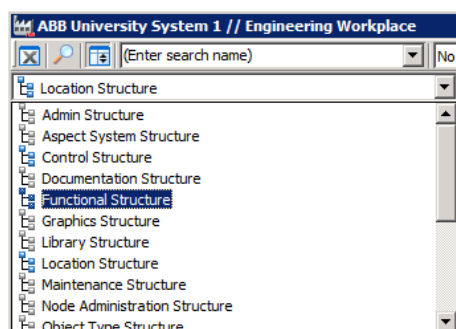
ABB University System 1 // Engineering Workplace

(Enter search name)

No

Location Structure

Admin Structure
Aspect System Structure
Control Structure
Documentation Structure
Functional Structure
Graphics Structure
Library Structure
Location Structure
Maintenance Structure
Node Administration Structure
Object Type Structure